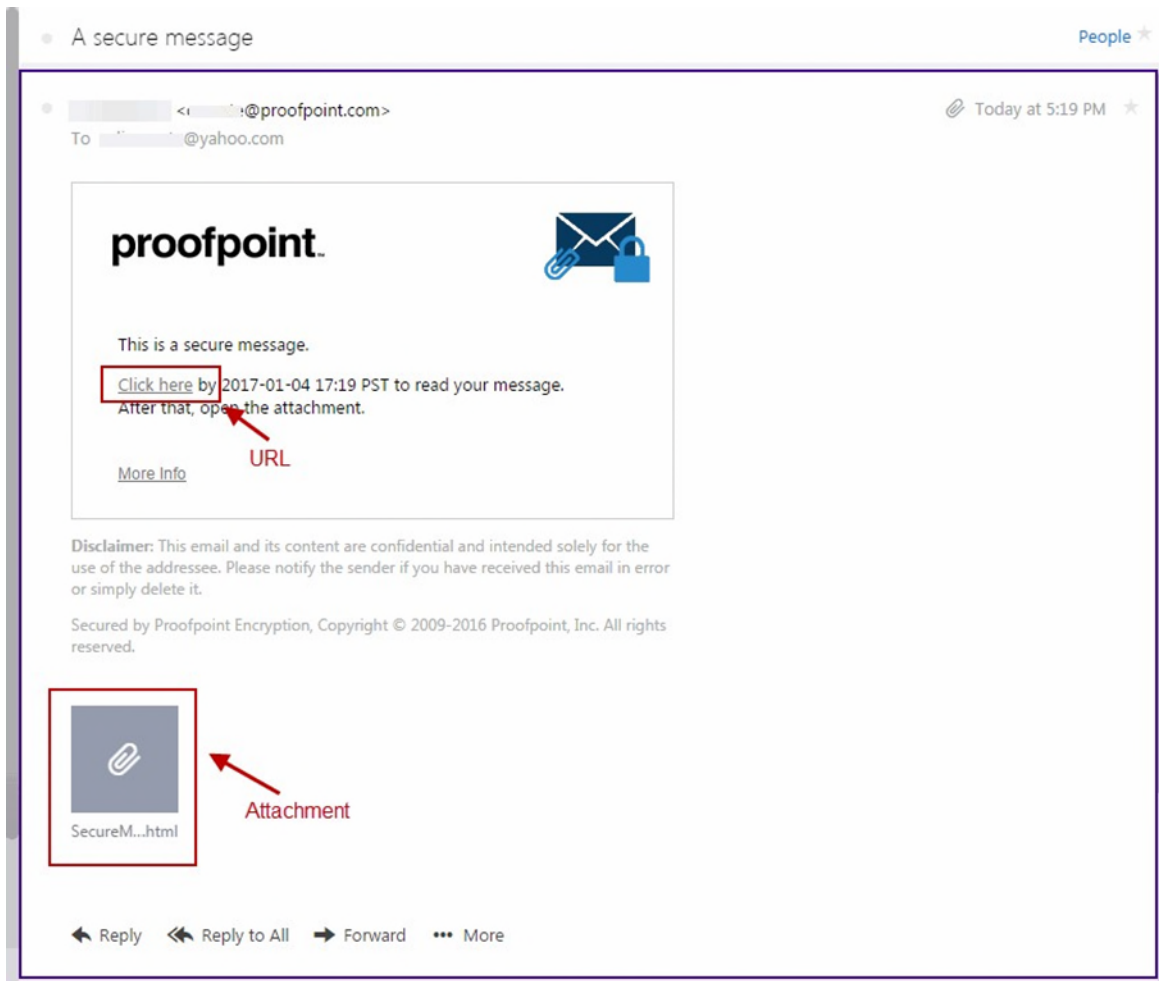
A secure message

People

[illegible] <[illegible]@proofpoint.com>
To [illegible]@yahoo.com

Today at 5:19 PM

proofpoint.

This is a secure message.

Click here by 2017-01-04 17:19 PST to read your message.
After that, open the attachment.

URL

More Info

Disclaimer: This email and its content are confidential and intended solely for the use of the addressee. Please notify the sender if you have received this email in error or simply delete it.

Secured by Proofpoint Encryption, Copyright © 2009-2016 Proofpoint, Inc. All rights reserved.

SecureM...html

Attachment

Reply Reply to All Forward More